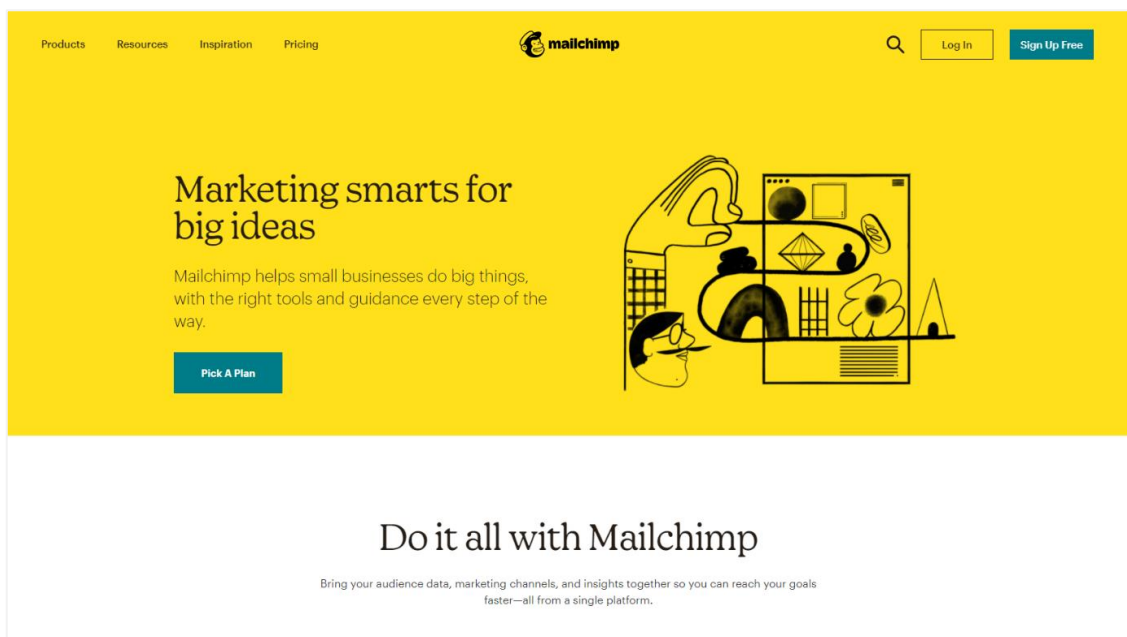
Products Resources Inspiration Pricing

mailchimp

Log In

Sign Up Free

Marketing smarts for big ideas

Mailchimp helps small businesses do big things, with the right tools and guidance every step of the way.

Pick A Plan

Do it all with Mailchimp

Bring your audience data, marketing channels, and insights together so you can reach your goals faster—all from a single platform.